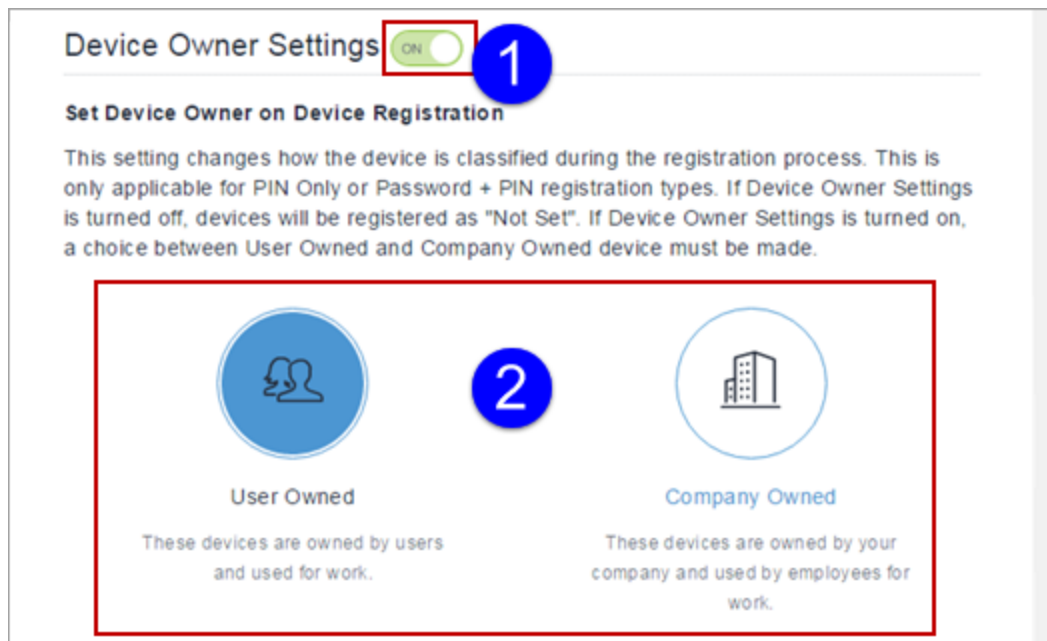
Device Owner Settings ON 1

Set Device Owner on Device Registration

This setting changes how the device is classified during the registration process. This is only applicable for PIN Only or Password + PIN registration types. If Device Owner Settings is turned off, devices will be registered as "Not Set". If Device Owner Settings is turned on, a choice between User Owned and Company Owned device must be made.

2

User Owned

These devices are owned by users and used for work.

Company Owned

These devices are owned by your company and used by employees for work.